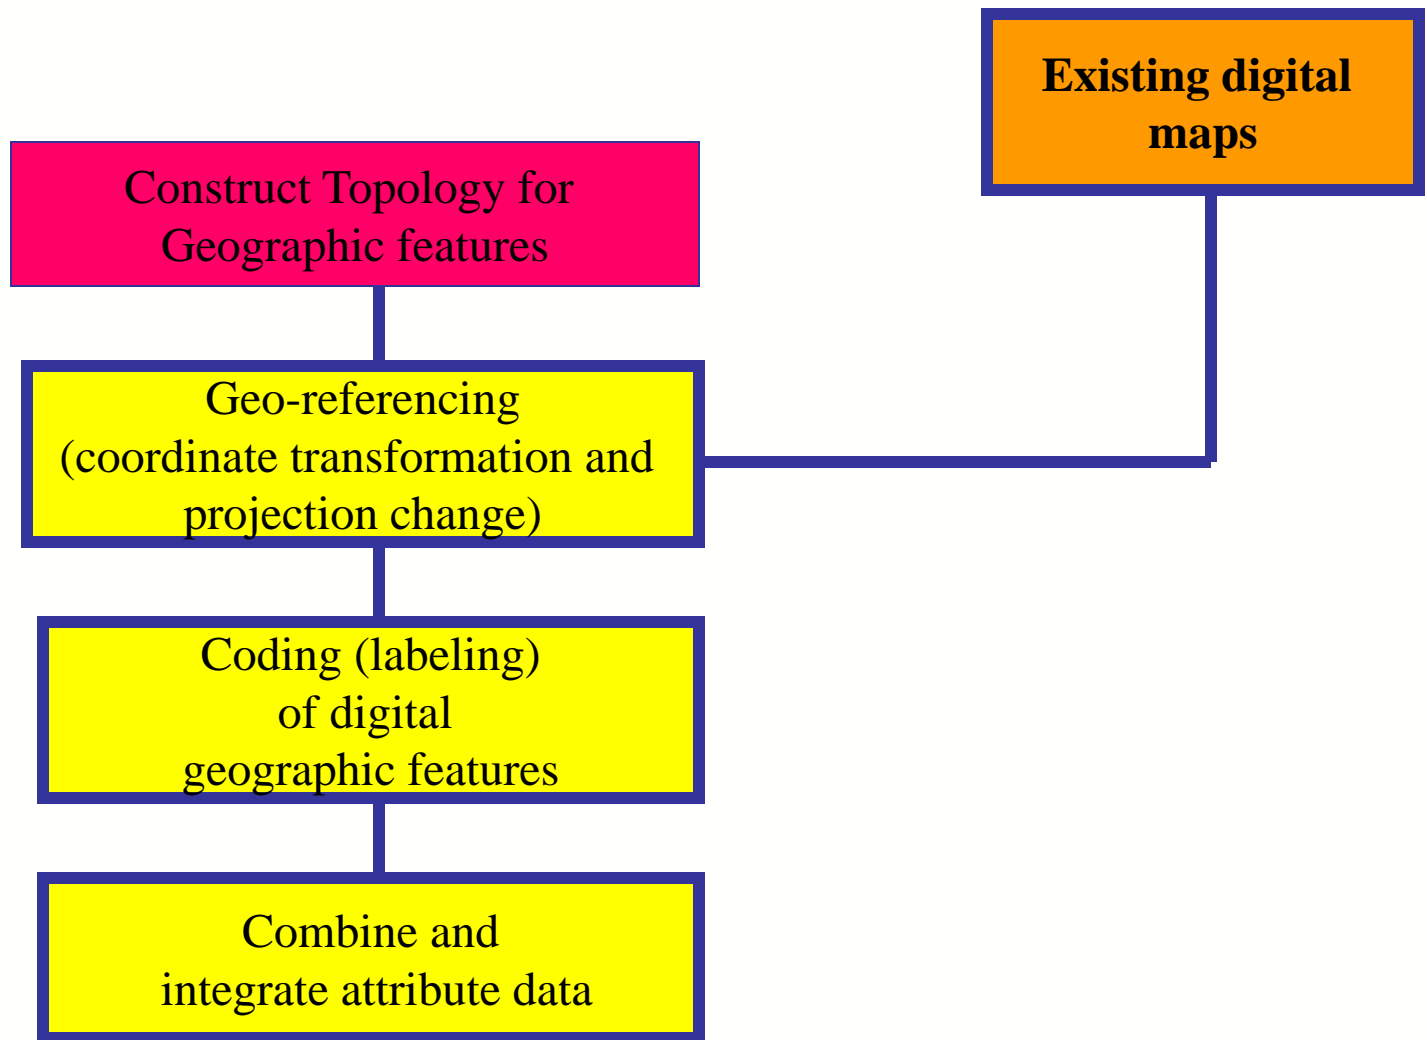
Existing digital maps

Construct Topology for Geographic features

Geo-referencing (coordinate transformation and projection change)

Coding (labeling) of digital geographic features

Combine and integrate attribute data